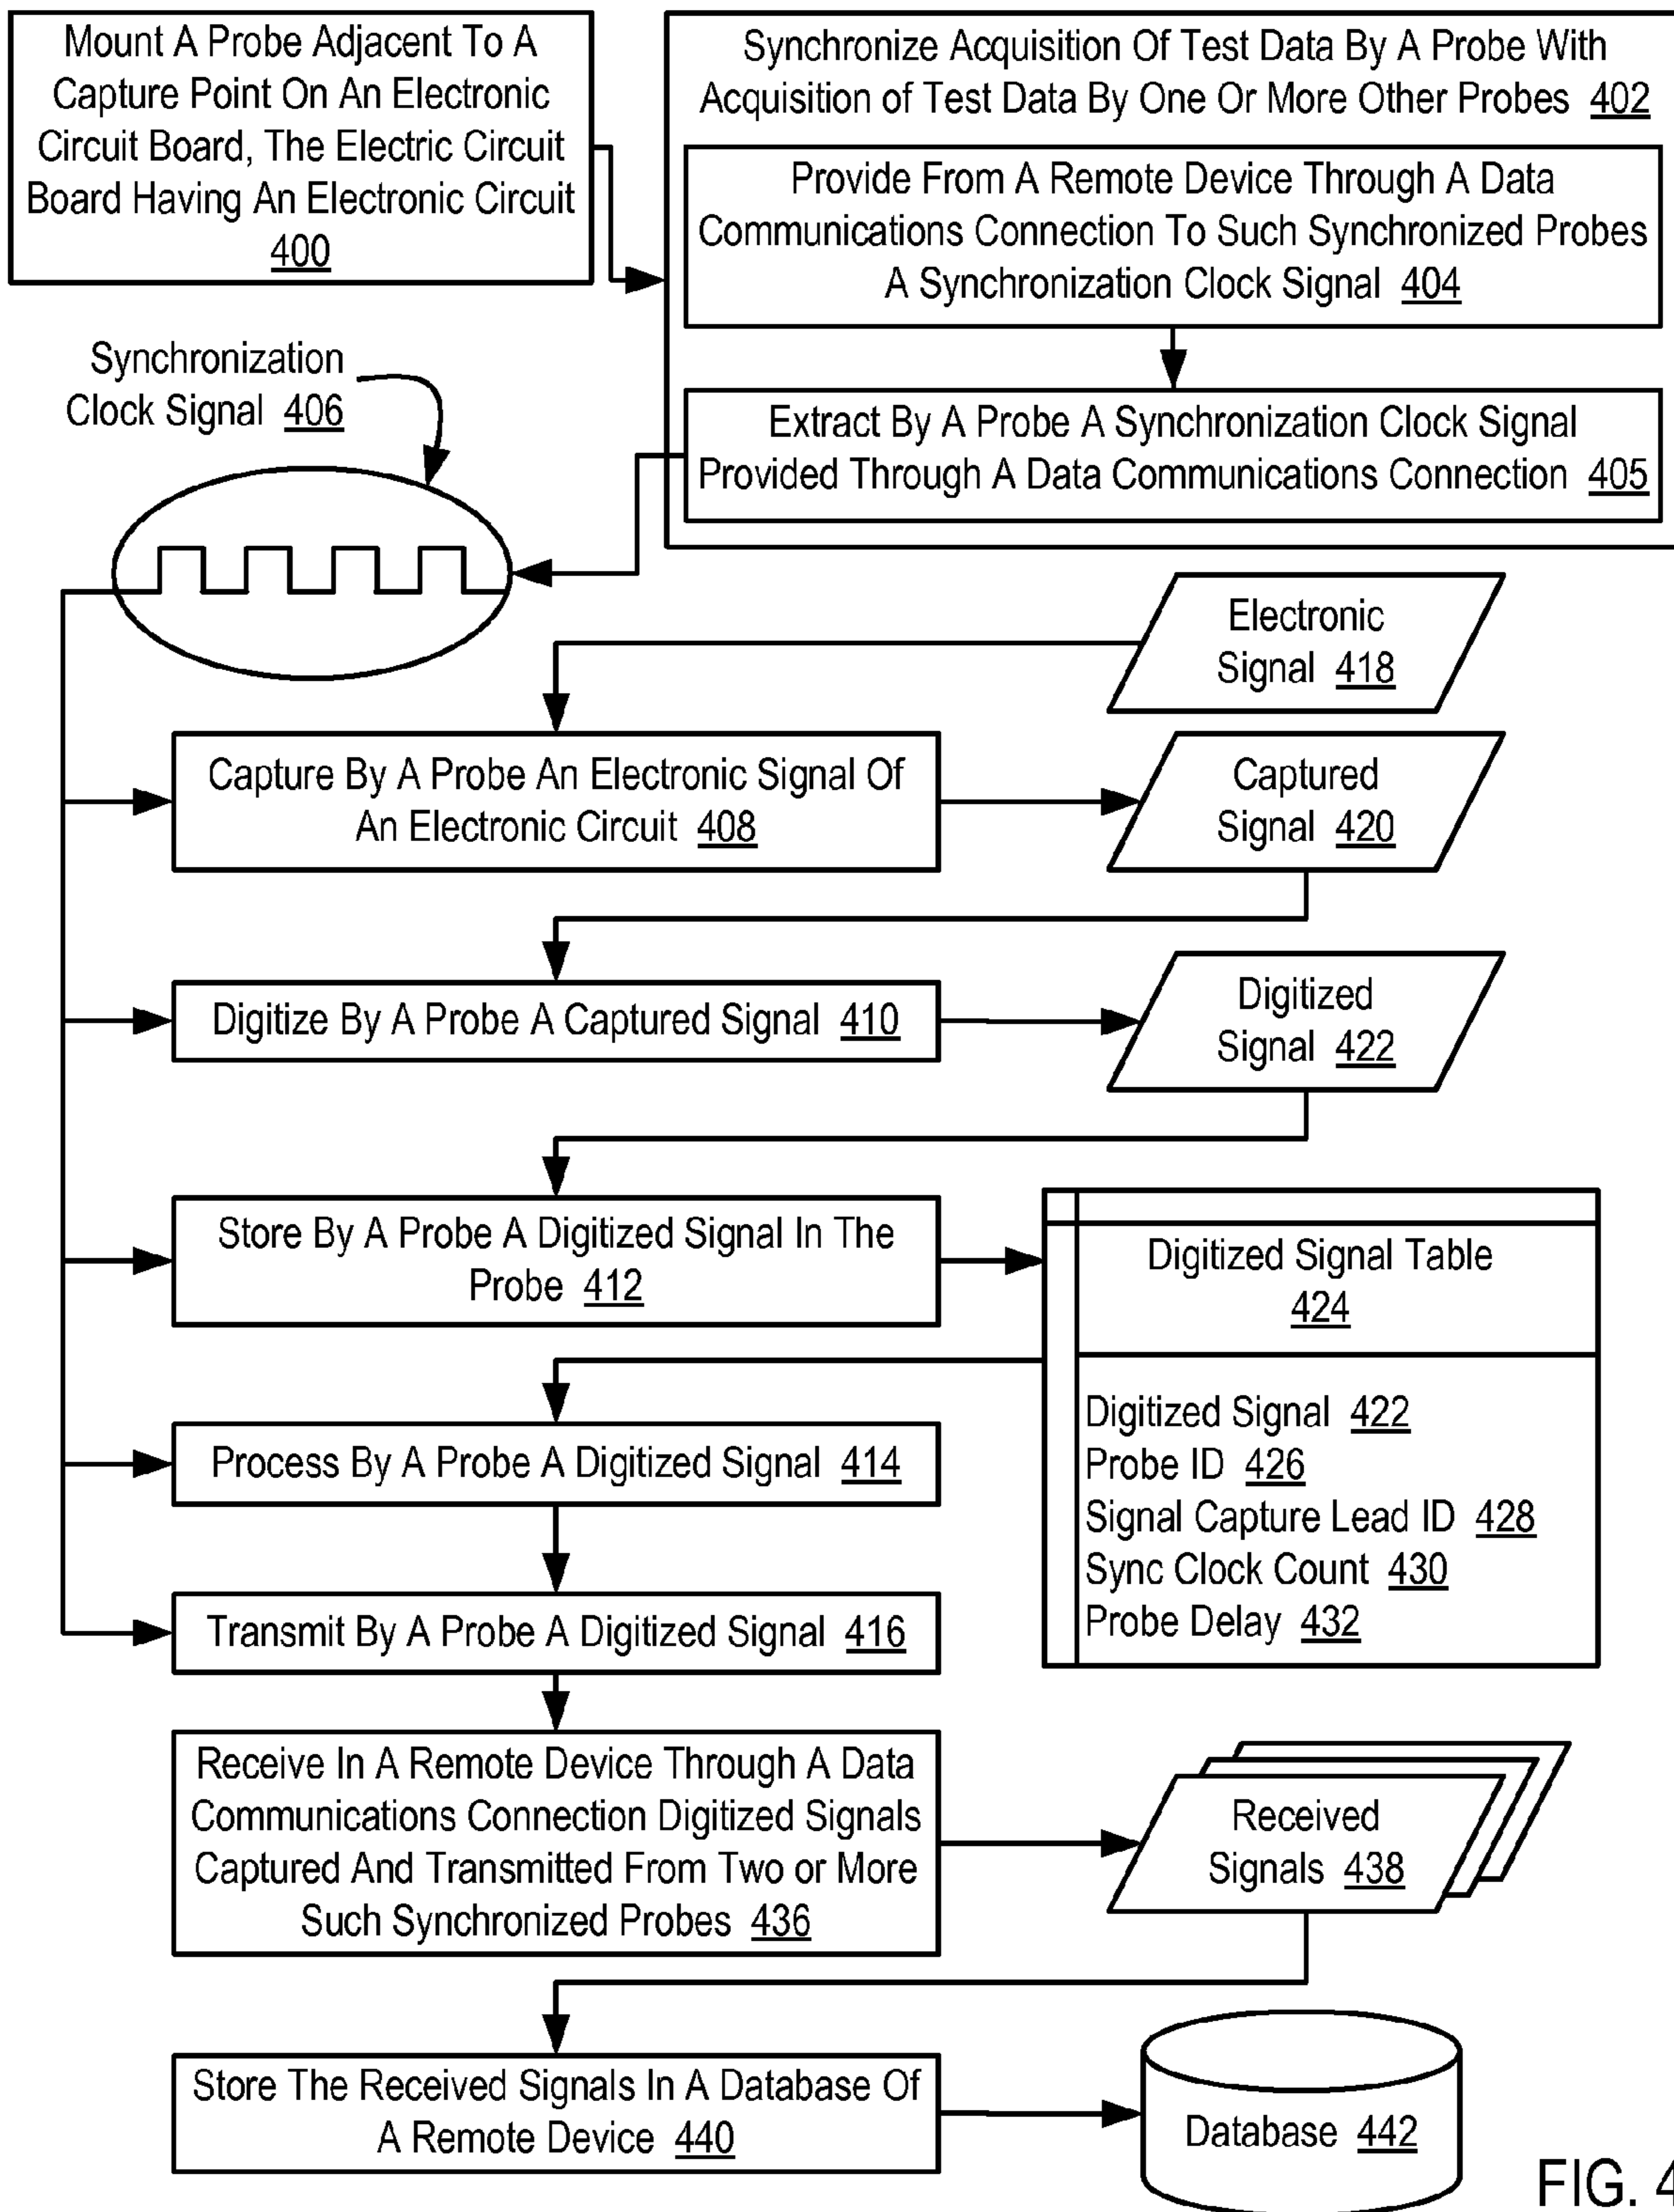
Mount A Probe Adjacent To A Capture Point On An Electronic Circuit Board, The Electric Circuit Board Having An Electronic Circuit 400

Synchronize Acquisition Of Test Data By A Probe With Acquisition of Test Data By One Or More Other Probes 402

Provide From A Remote Device Through A Data Communications Connection To Such Synchronized Probes A Synchronization Clock Signal 404

Extract By A Probe A Synchronization Clock Signal Provided Through A Data Communications Connection 405

Synchronization Clock Signal 406

Electronic Signal 418

Capture By A Probe An Electronic Signal Of An Electronic Circuit 408

Captured Signal 420

Digitize By A Probe A Captured Signal 410

Digitized Signal 422

Store By A Probe A Digitized Signal In The Probe 412

Digitized Signal Table 424

Digitized Signal 422
Probe ID 426
Signal Capture Lead ID 428
Sync Clock Count 430
Probe Delay 432

Process By A Probe A Digitized Signal 414

Transmit By A Probe A Digitized Signal 416

Receive In A Remote Device Through A Data Communications Connection Digitized Signals Captured And Transmitted From Two or More Such Synchronized Probes 436

Received Signals 438

Store The Received Signals In A Database Of A Remote Device 440

Database 442

FIG. 4